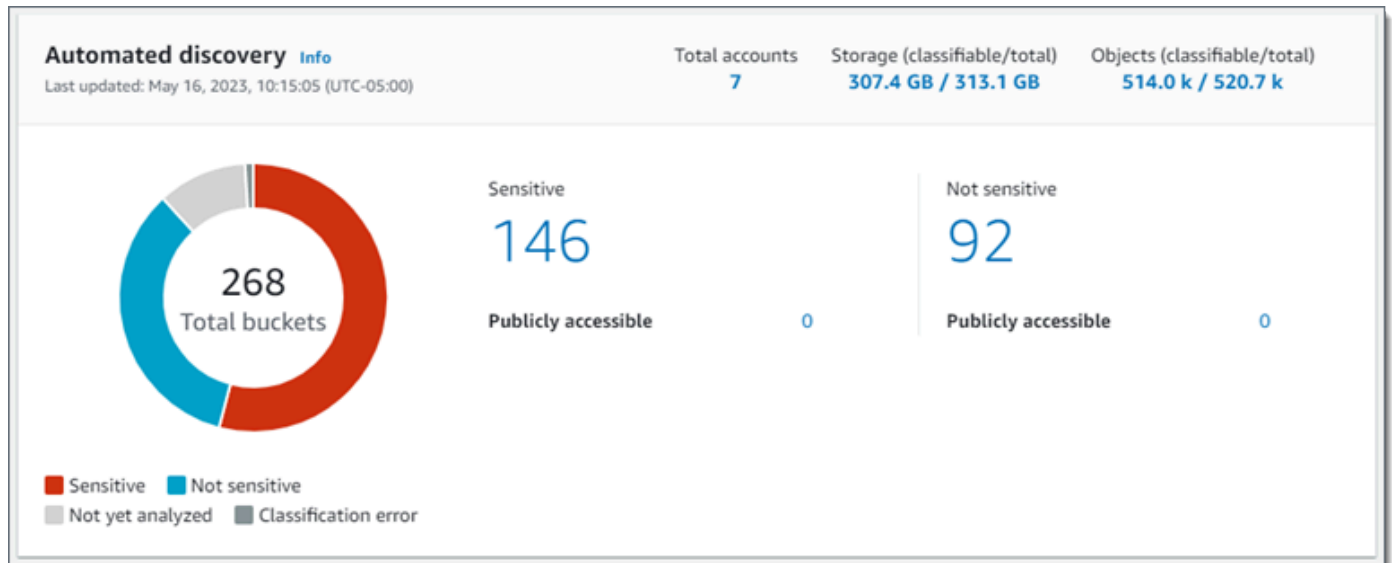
Automated discovery Info
Last updated: May 16, 2023, 10:15:05 (UTC-05:00)

Total accounts
7

Storage (classifiable/total)
307.4 GB / 313.1 GB

Objects (classifiable/total)
514.0 k / 520.7 k

268
Total buckets

Sensitive
146
Publicly accessible 0

Not sensitive
92
Publicly accessible 0

Sensitive
Not sensitive
Not yet analyzed
Classification error